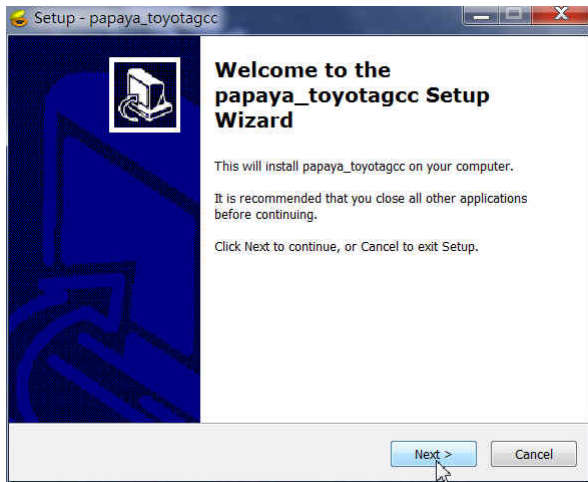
Setup - papaya_toyotagcc

Welcome to the papaya_toyotagcc Setup Wizard

This will install papaya_toyotagcc on your computer.

It is recommended that you close all other applications before continuing.

Click Next to continue, or Cancel to exit Setup.

Next >

Cancel